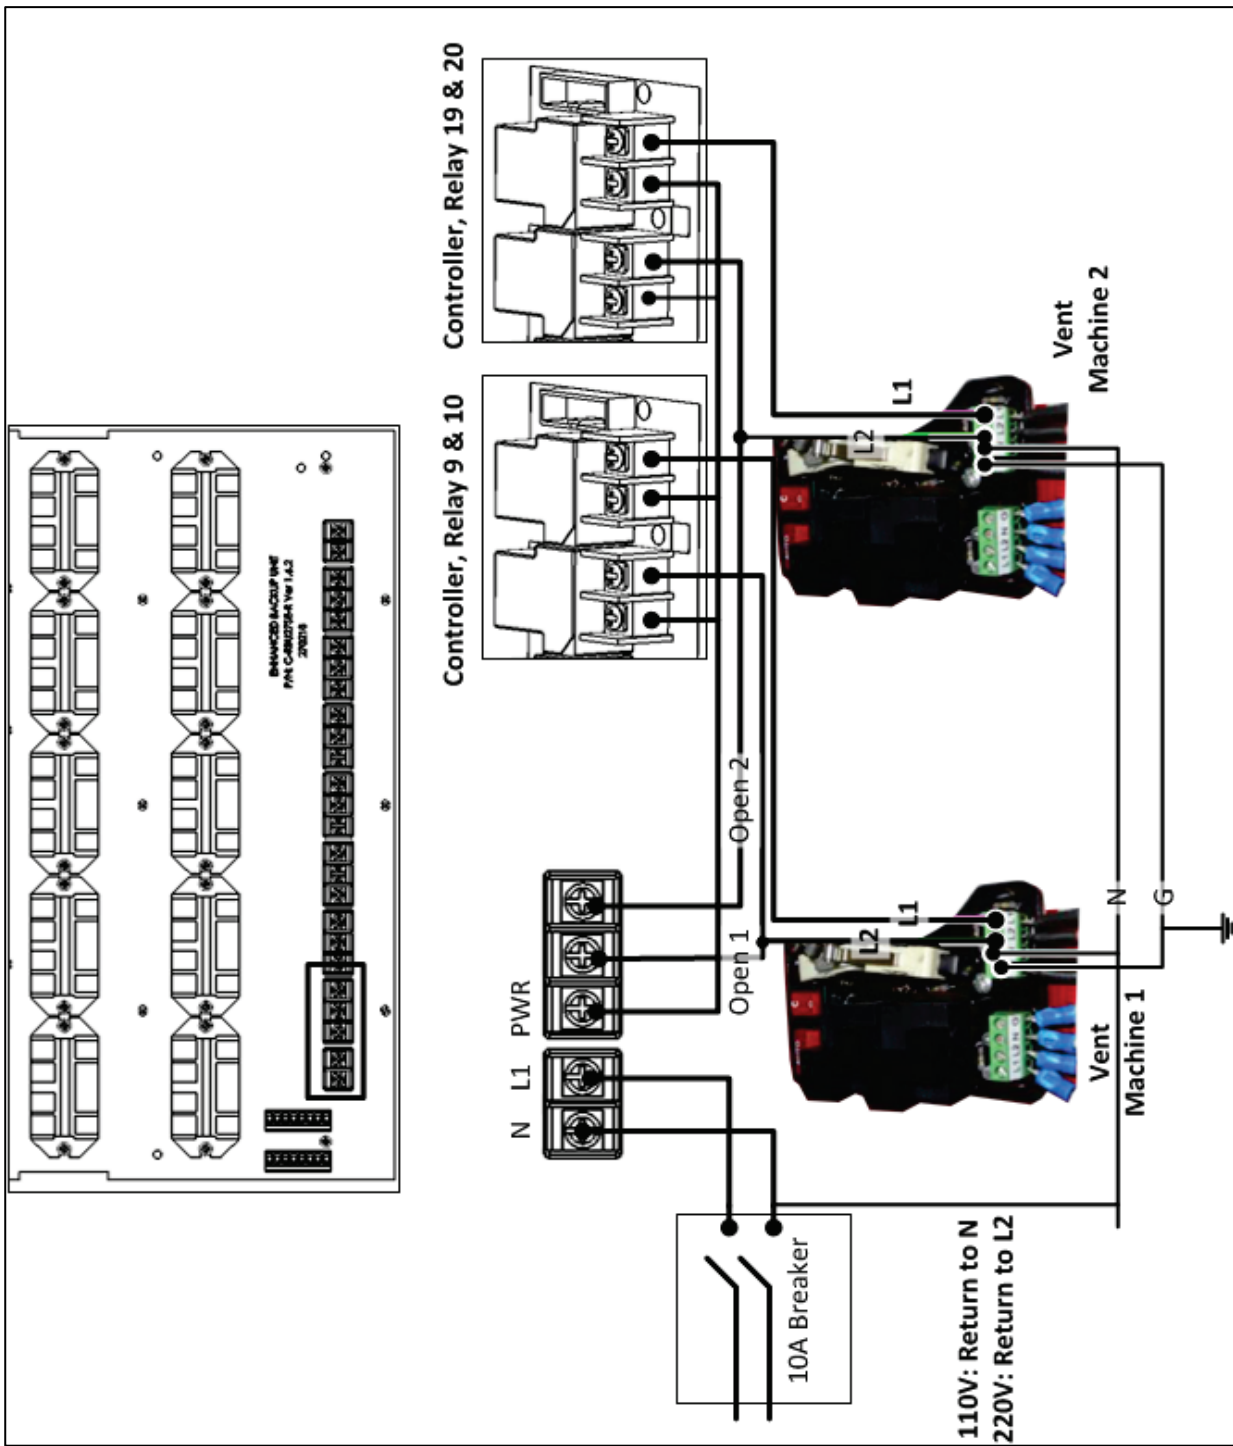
Controller, Relay 19 & 20

Controller, Relay 9 & 10

Vent Machine 2

L1

L2

ENHANCED BACKUP UNIT
P/N C-EBU27S-4 Ver 1.4.2
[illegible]

Open 2

Open 1

PWR

L1

N

L1

L2

N

G

Vent Machine 1

10A Breaker

110V: Return to N
220V: Return to L2